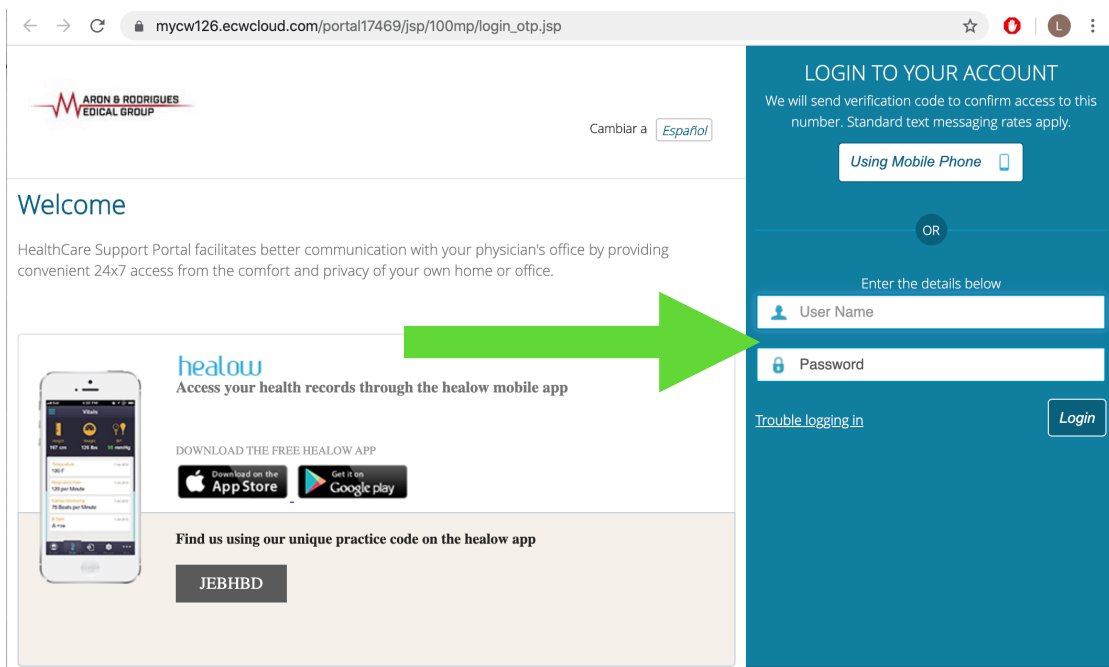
mycw126.ecwcloud.com/portal17469/jsp/100mp/login_otp.jsp

L

ARON & RODRIGUES EDICAL GROUP

Cambiar a Español

Welcome

HealthCare Support Portal facilitates better communication with your physician's office by providing convenient 24x7 access from the comfort and privacy of your own home or office.

healow
Access your health records through the healow mobile app

DOWNLOAD THE FREE HEALOW APP

Download on the App Store

Get it on Google play

Find us using our unique practice code on the healow app

JEBHBD

LOGIN TO YOUR ACCOUNT

We will send verification code to confirm access to this number. Standard text messaging rates apply.

Using Mobile Phone

OR

Enter the details below

User Name

Password

Trouble logging in

Login